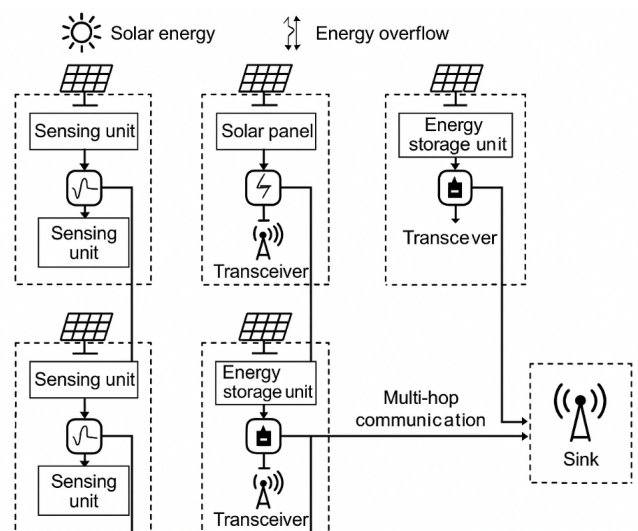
Solar energy

Energy overflow

Sensing unit

Sensing unit

Solar panel

Transceiver

Energy storage unit

Transcever

Sensing unit

Sensing unit

Energy storage unit

Transceiver

Multi-hop communication

Sink